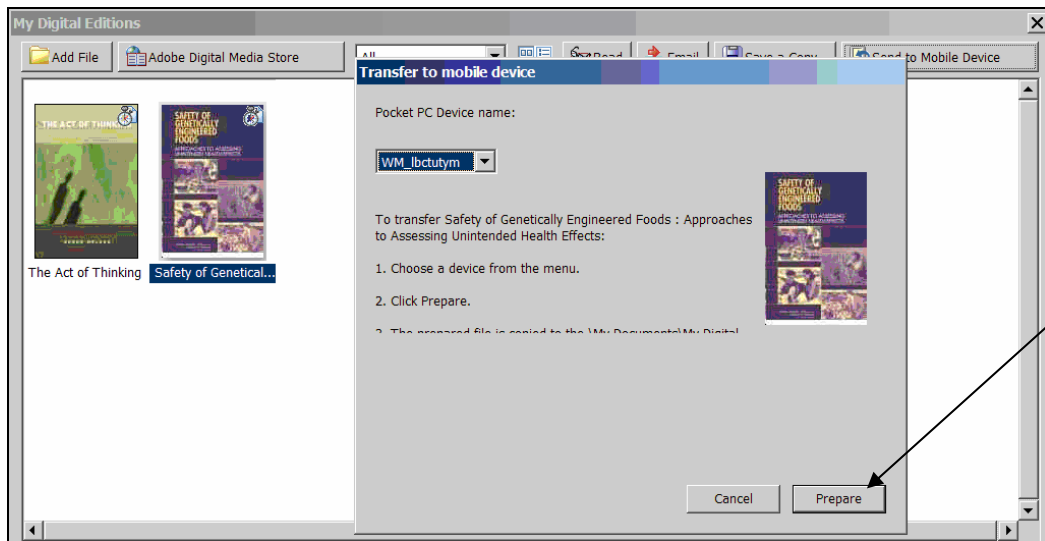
My Digital Editions

Add File

Adobe Digital Media Store

All

Read

Email

Save a Copy

Send to Mobile Device

THE ACT OF THINKING

SAFETY OF GENETICALLY ENGINEERED FOODS

APPROACHES TO ASSESSING UNINTENDED HEALTH EFFECTS

The Act of Thinking

Safety of Genetical...

Transfer to mobile device

Pocket PC Device name:

WM_lbctutym

To transfer Safety of Genetically Engineered Foods : Approaches to Assessing Unintended Health Effects:

1. Choose a device from the menu.

2. Click Prepare.

3. The prepared file is copied to the \My Documents\My Digital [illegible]

SAFETY OF GENETICALLY ENGINEERED FOODS

APPROACHES TO ASSESSING UNINTENDED HEALTH EFFECTS

Cancel

Prepare